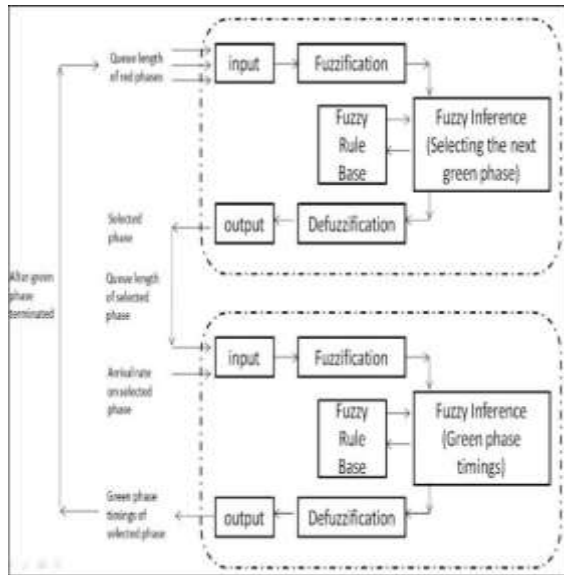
Queue length of red phases

input

Fuzzification

Fuzzy Rule Base

Fuzzy Inference (Selecting the next green phase)

Selected phase

output

Defuzzification

After green phase terminated

Queue length of selected phase

input

Fuzzification

Arrival rate on selected phase

Fuzzy Rule Base

Fuzzy Inference (Green phase timings)

Green phase timings of selected phase

output

Defuzzification